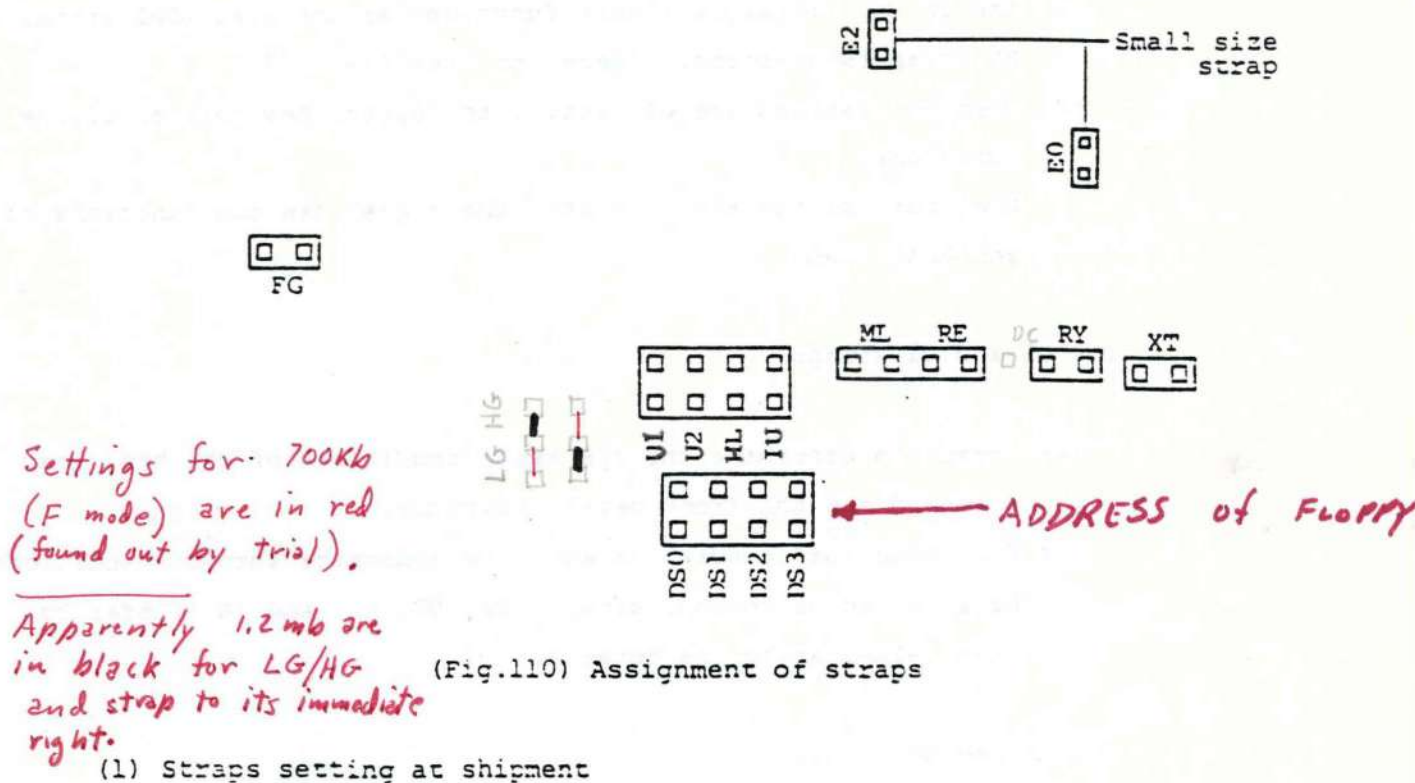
E2

Small size strap

E0

FG

ML RE DC RY XT

LG HG

U1 U2 HL IU

DS0 DS1 DS2 DS3

ADDRESS of FLOPPY

Settings for 700Kb (F mode) are in red (found out by trial).

Apparently 1.2 mb are in black for LG/HG and strap to its immediate right.

(Fig.110) Assignment of straps

(1) Straps setting at shipment